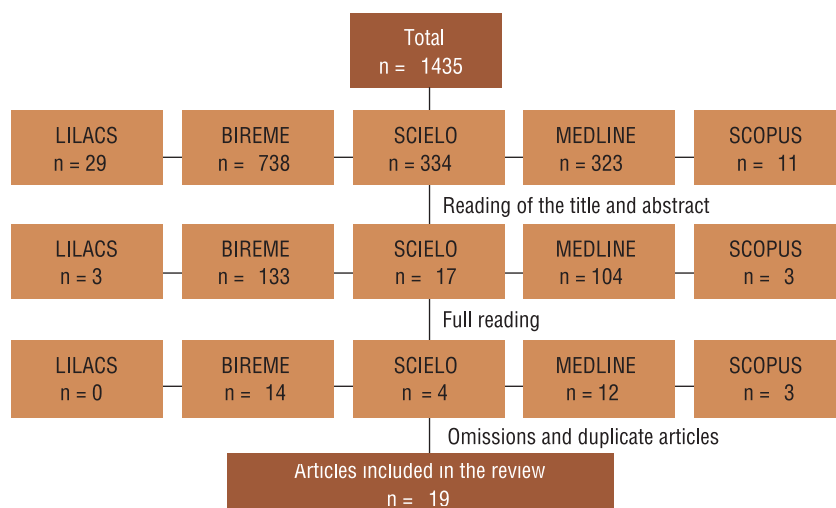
Total
n = 1435

LILACS
n = 29

BIREME
n = 738

SCIELO
n = 334

MEDLINE
n = 323

SCOPUS
n = 11

Reading of the title and abstract

LILACS
n = 3

BIREME
n = 133

SCIELO
n = 17

MEDLINE
n = 104

SCOPUS
n = 3

Full reading

LILACS
n = 0

BIREME
n = 14

SCIELO
n = 4

MEDLINE
n = 12

SCOPUS
n = 3

Omissions and duplicate articles

Articles included in the review
n = 19